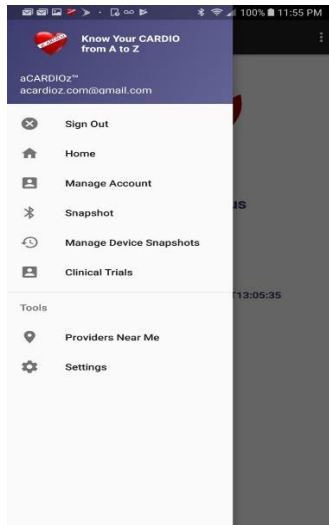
100% 11:55 PM

Know Your CARDIO from A to Z

aCARDIOz™
acardioz.com@gmail.com

Sign Out
Home
Manage Account
Snapshot
Manage Device Snapshots
Clinical Trials

Tools

Providers Near Me
Settings

us

T13:05:35